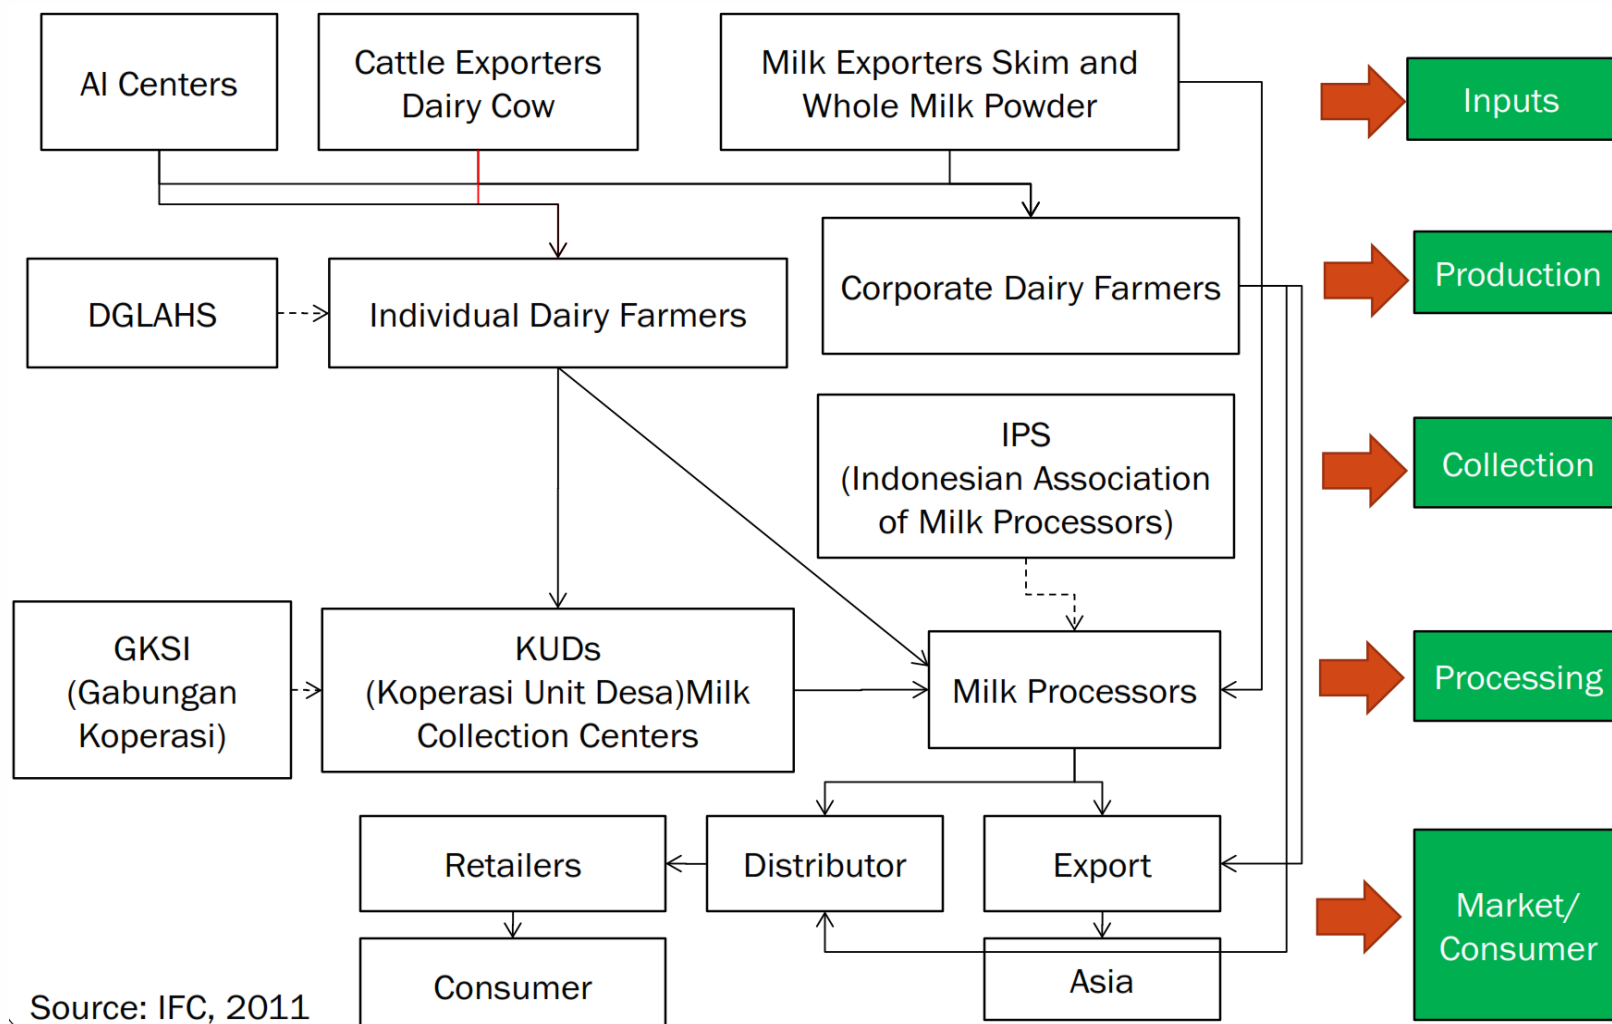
AI Centers

Cattle Exporters Dairy Cow

Milk Exporters Skim and Whole Milk Powder

Inputs

DGLAHS

Individual Dairy Farmers

Corporate Dairy Farmers

Production

IPS (Indonesian Association of Milk Processors)

Collection

GKSI (Gabungan Koperasi)

KUDs (Koperasi Unit Desa)Milk Collection Centers

Milk Processors

Processing

Retailers

Distributor

Export

Consumer

Asia

Market/ Consumer

Source: IFC, 2011